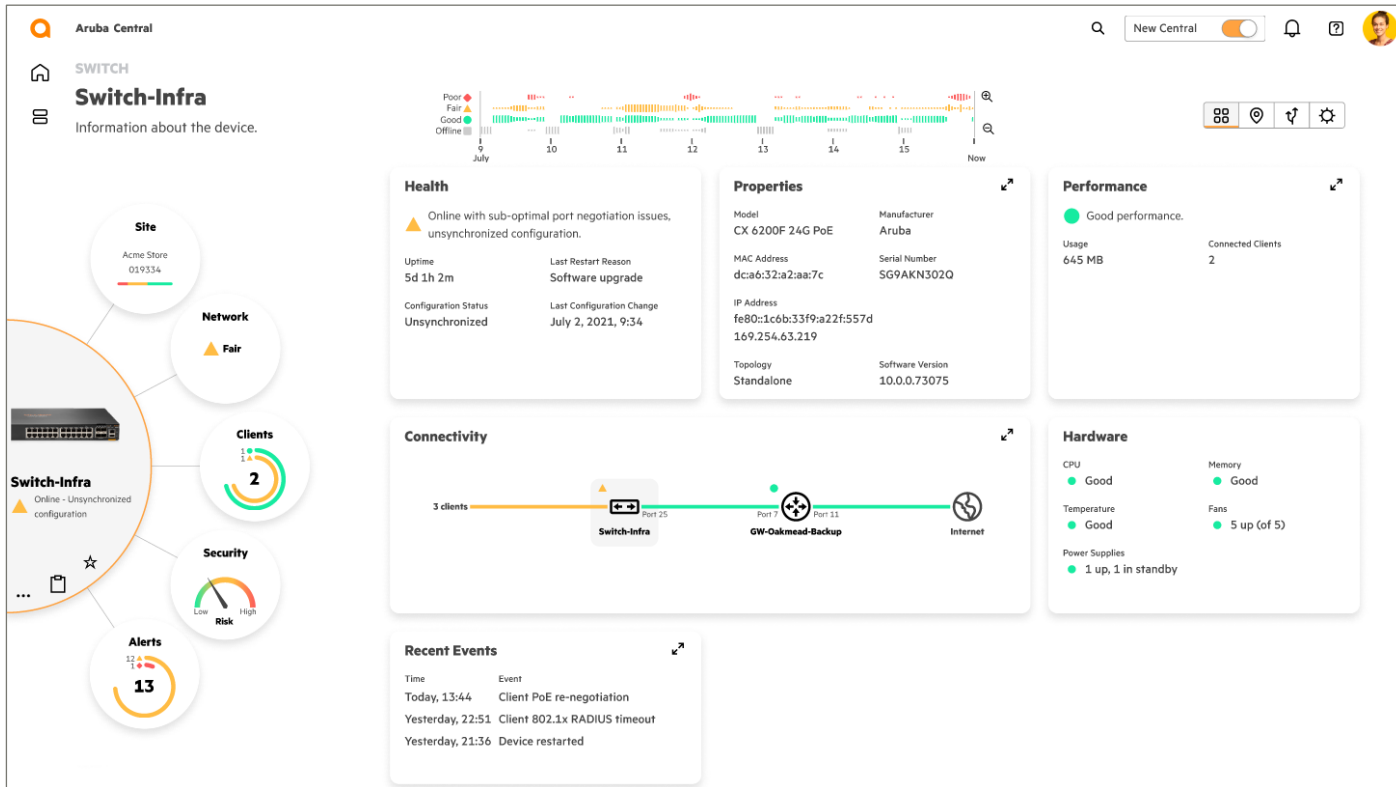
Aruba Central

New Central

SWITCH

Switch-Infra

Information about the device.

Poor
Fair
Good
Offline

9 July 10 11 12 13 14 15 Now

Site
Acme Store
019334

Network
Fair

Clients
1
1
2

Switch-Infra
Online - Unsynchronized configuration

Security
Low High
Risk

Alerts
12
1
13

...

Health
Online with sub-optimal port negotiation issues, unsynchronized configuration.

Uptime
5d 1h 2m

Last Restart Reason
Software upgrade

Configuration Status
Unsynchronized

Last Configuration Change
July 2, 2021, 9:34

Properties

Model
CX 6200F 24G PoE

Manufacturer
Aruba

MAC Address
dc:a6:32:a2:aa:7c

Serial Number
SG9AKN302Q

IP Address
fe80::1c6b:33f9:a22f:557d
169.254.63.219

Topology
Standalone

Software Version
10.0.0.73075

Performance
Good performance.

Usage
645 MB

Connected Clients
2

Connectivity

3 clients
Switch-Infra
Port 25
Port 7
GW-Oakmead-Backup
Port 11
Internet

Hardware

CPU
Good

Memory
Good

Temperature
Good

Fans
5 up (of 5)

Power Supplies
1 up, 1 in standby

Recent Events

| Time | Event |
|---|---|
| Today, 13:44 | Client PoE re-negotiation |
| Yesterday, 22:51 | Client 802.1x RADIUS timeout |
| Yesterday, 21:36 | Device restarted |